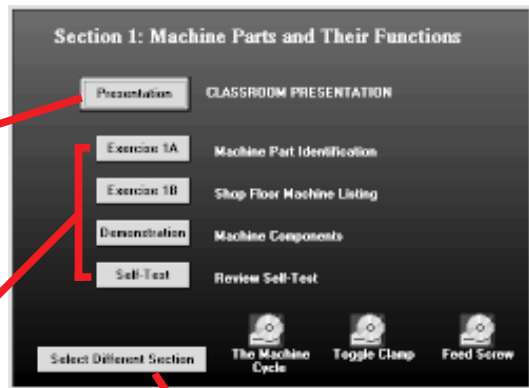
Section 1: Machine Parts and Their Functions

Presentation CLASSROOM PRESENTATION

Exercise 1A Machine Part Identification

Exercise 1B Shop Floor Machine Listing

Demonstration Machine Components

Self-Test Review Self-Test

Select Different Section

The Machine Cycle

Toggle Clamp

Feed Screw